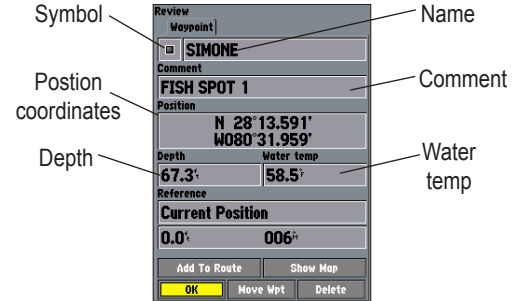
Symbol

Postion coordinates

Depth

Review
Waypoint

SIMONE

Comment
FISH SPOT 1

Position
N 28°13.591'
W080°31.959'

Depth
67.3ft

Water temp
58.5°F

Reference
Current Position

0.0ft

006°

Add To Route

Show Map

OK

Move Wpt

Delete

Name

Comment

Water temp